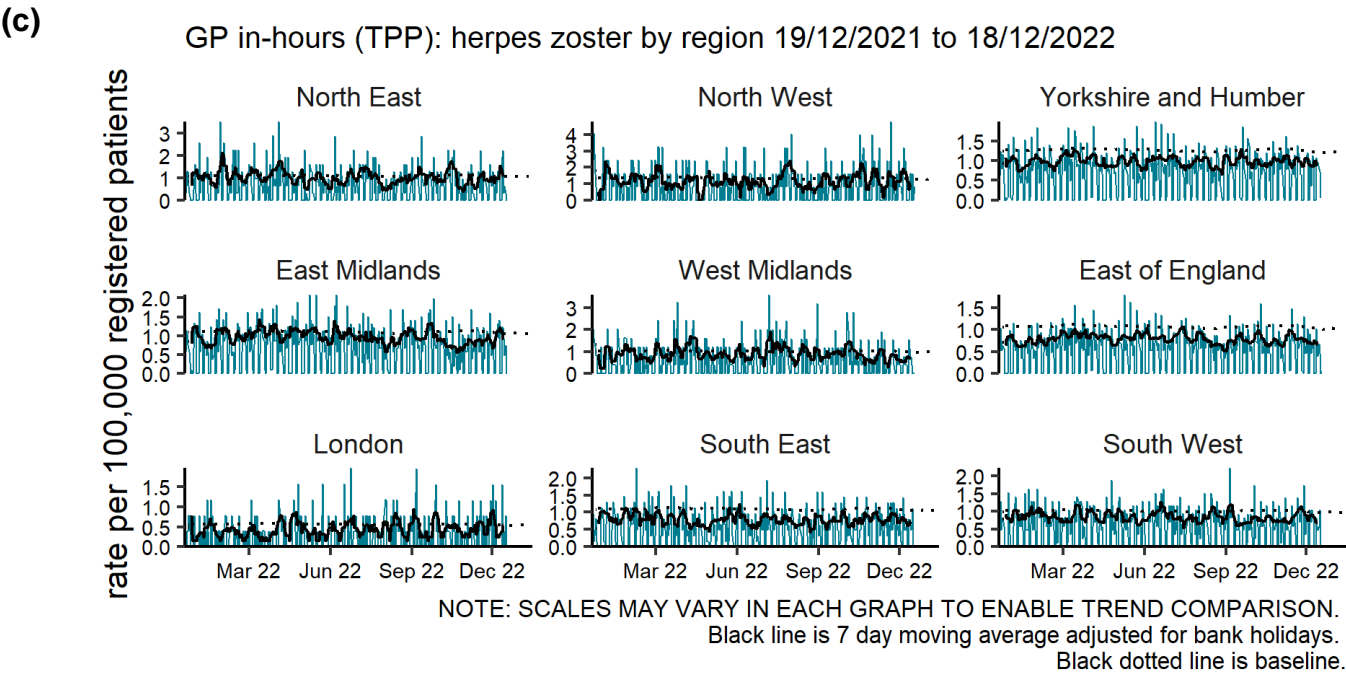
(c)

GP in-hours (TPP): herpes zoster by region 19/12/2021 to 18/12/2022

rate per 100,000 registered patients

North East
3
2
1
0

North West
4
3
2
1
0

Yorkshire and Humber
1.5
1.0
0.5
0.0

East Midlands
2.0
1.5
1.0
0.5
0.0

West Midlands
3
2
1
0

East of England
1.5
1.0
0.5
0.0

London
1.5
1.0
0.5
0.0
Mar 22 Jun 22 Sep 22 Dec 22

South East
2.0
1.5
1.0
0.5
0.0
Mar 22 Jun 22 Sep 22 Dec 22

South West
2.0
1.5
1.0
0.5
0.0
Mar 22 Jun 22 Sep 22 Dec 22

NOTE: SCALES MAY VARY IN EACH GRAPH TO ENABLE TREND COMPARISON.
Black line is 7 day moving average adjusted for bank holidays.
Black dotted line is baseline.